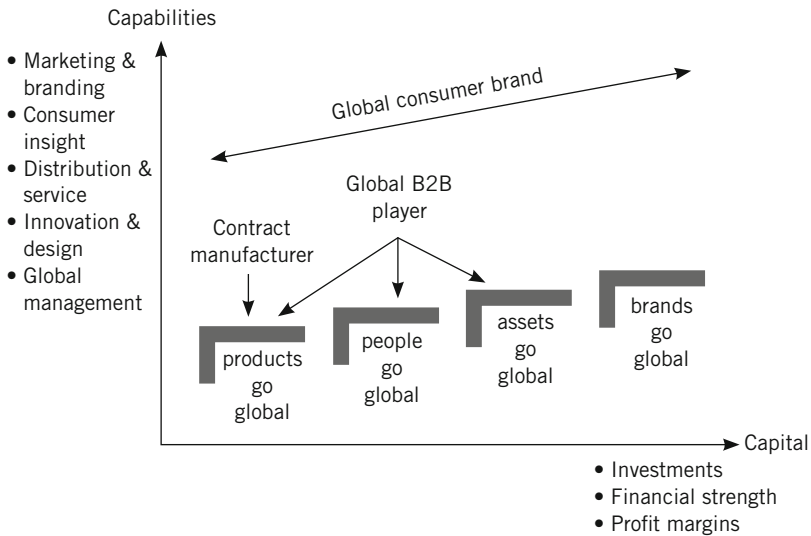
Capabilities

• Marketing & branding
• Consumer insight
• Distribution & service
• Innovation & design
• Global management

Global consumer brand

Global B2B player

Contract manufacturer

products go global

people go global

assets go global

brands go global

Capital

• Investments
• Financial strength
• Profit margins